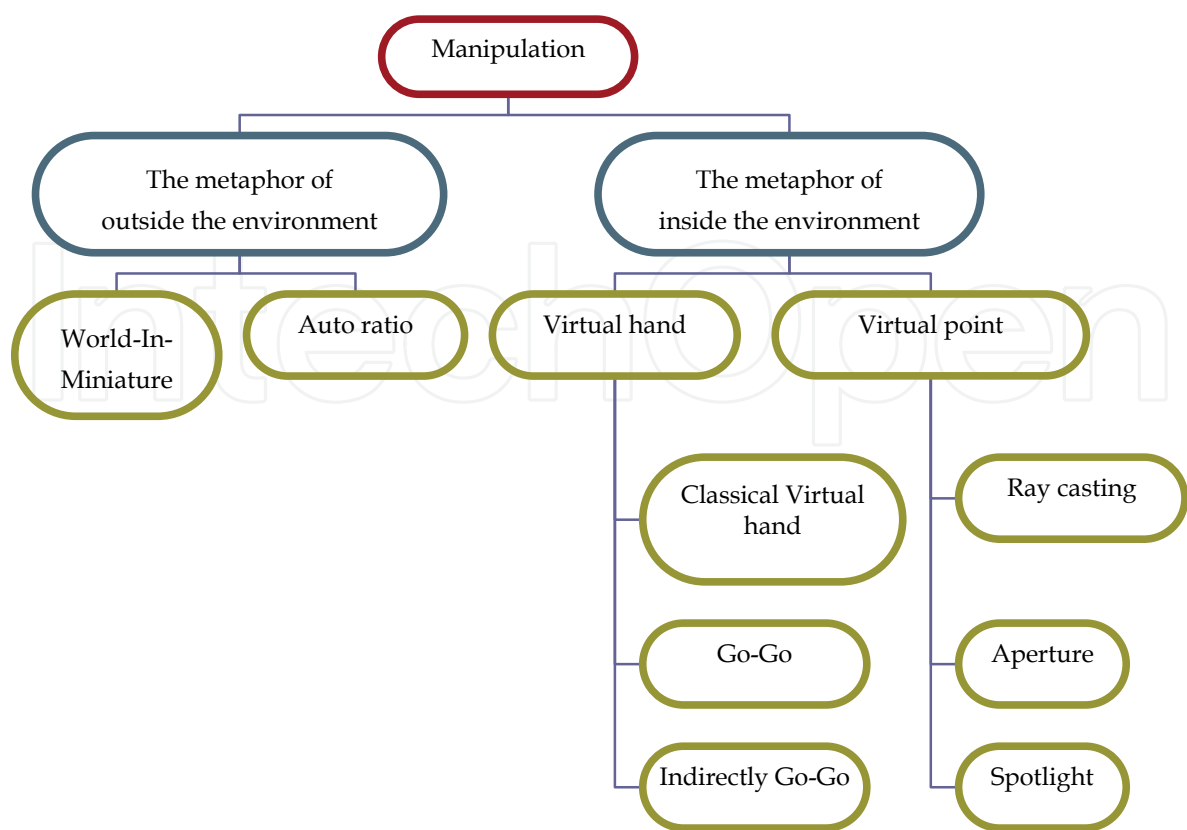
Manipulation

The metaphor of outside the environment

The metaphor of inside the environment

World-In-Miniature

Auto ratio

Virtual hand

Virtual point

Classical Virtual hand

Go-Go

Indirectly Go-Go

Ray casting

Aperture

Spotlight

IntechOpen